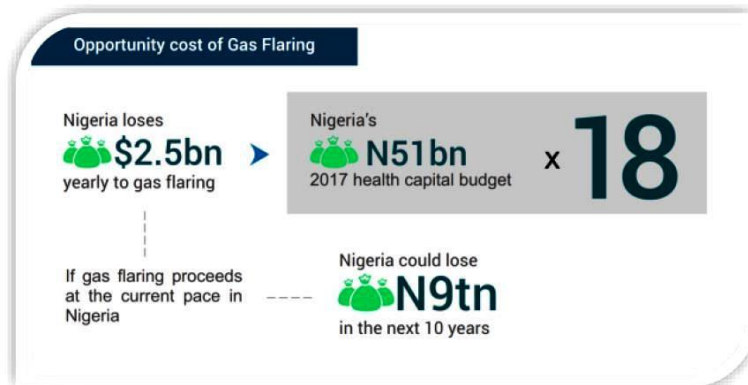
Opportunity cost of Gas Flaring

Nigeria loses
$2.5bn
yearly to gas flaring

Nigeria's
N51bn
2017 health capital budget

x 18

If gas flaring proceeds at the current pace in Nigeria

Nigeria could lose
N9tn
in the next 10 years